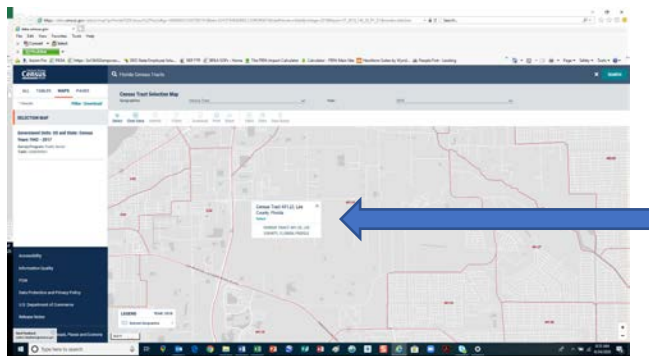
Census

Q Florida Census Tracts

Census Tract Selection Map

ALL TABLES MAPS PAGES

SELECTION MAP

Government Units: US and State: Census Years 1990 - 2017

Census Tract 401.22, Lee County, Florida

Select

Accessibility

Information Quality

FOIA

Data Protection and Privacy Policy

U.S. Department of Commerce

Release Notes

LEGEND

Type here to search